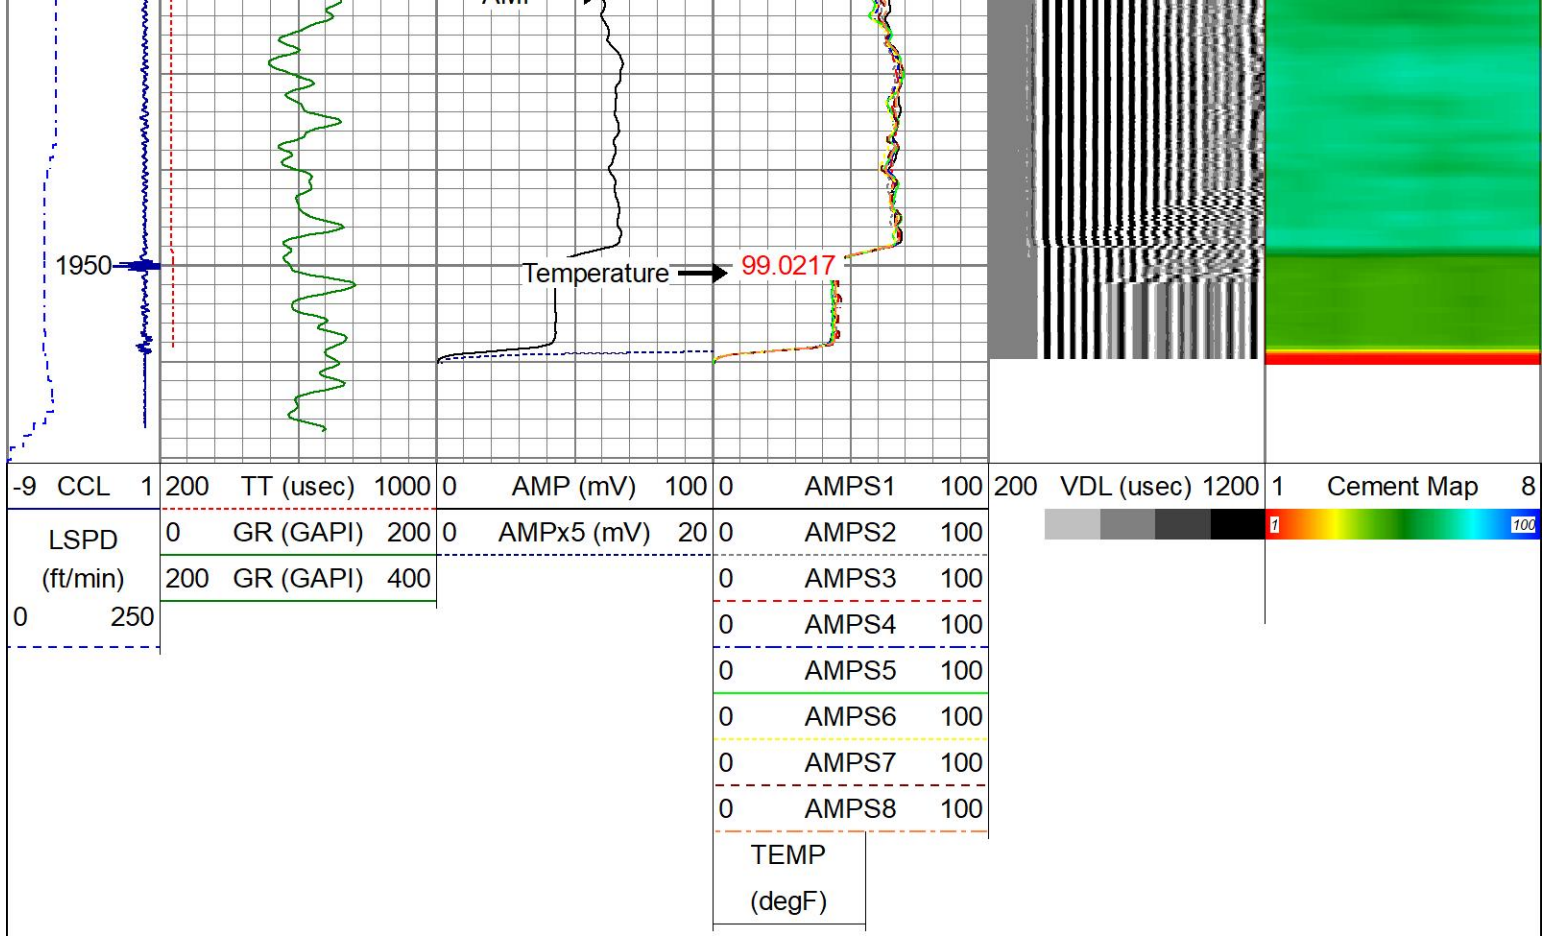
AMP

1950

Temperature

99.0217

| -9 | CCL | 1 |
|---|---|---|
| LSPD (ft/min) | | |
| 0 | | 250 |

| 200 | TT (usec) | 1000 |
|---|---|---|
| 0 | GR (GAPI) | 200 |
| 200 | GR (GAPI) | 400 |

| 0 | AMP (mV) | 100 |
|---|---|---|
| 0 | AMPx5 (mV) | 20 |

| 0 | AMPS1 | 100 |
|---|---|---|
| 0 | AMPS2 | 100 |
| 0 | AMPS3 | 100 |
| 0 | AMPS4 | 100 |
| 0 | AMPS5 | 100 |
| 0 | AMPS6 | 100 |
| 0 | AMPS7 | 100 |
| 0 | AMPS8 | 100 |

TEMP (degF)

200 VDL (usec) 1200

1 Cement Map 8

1

100